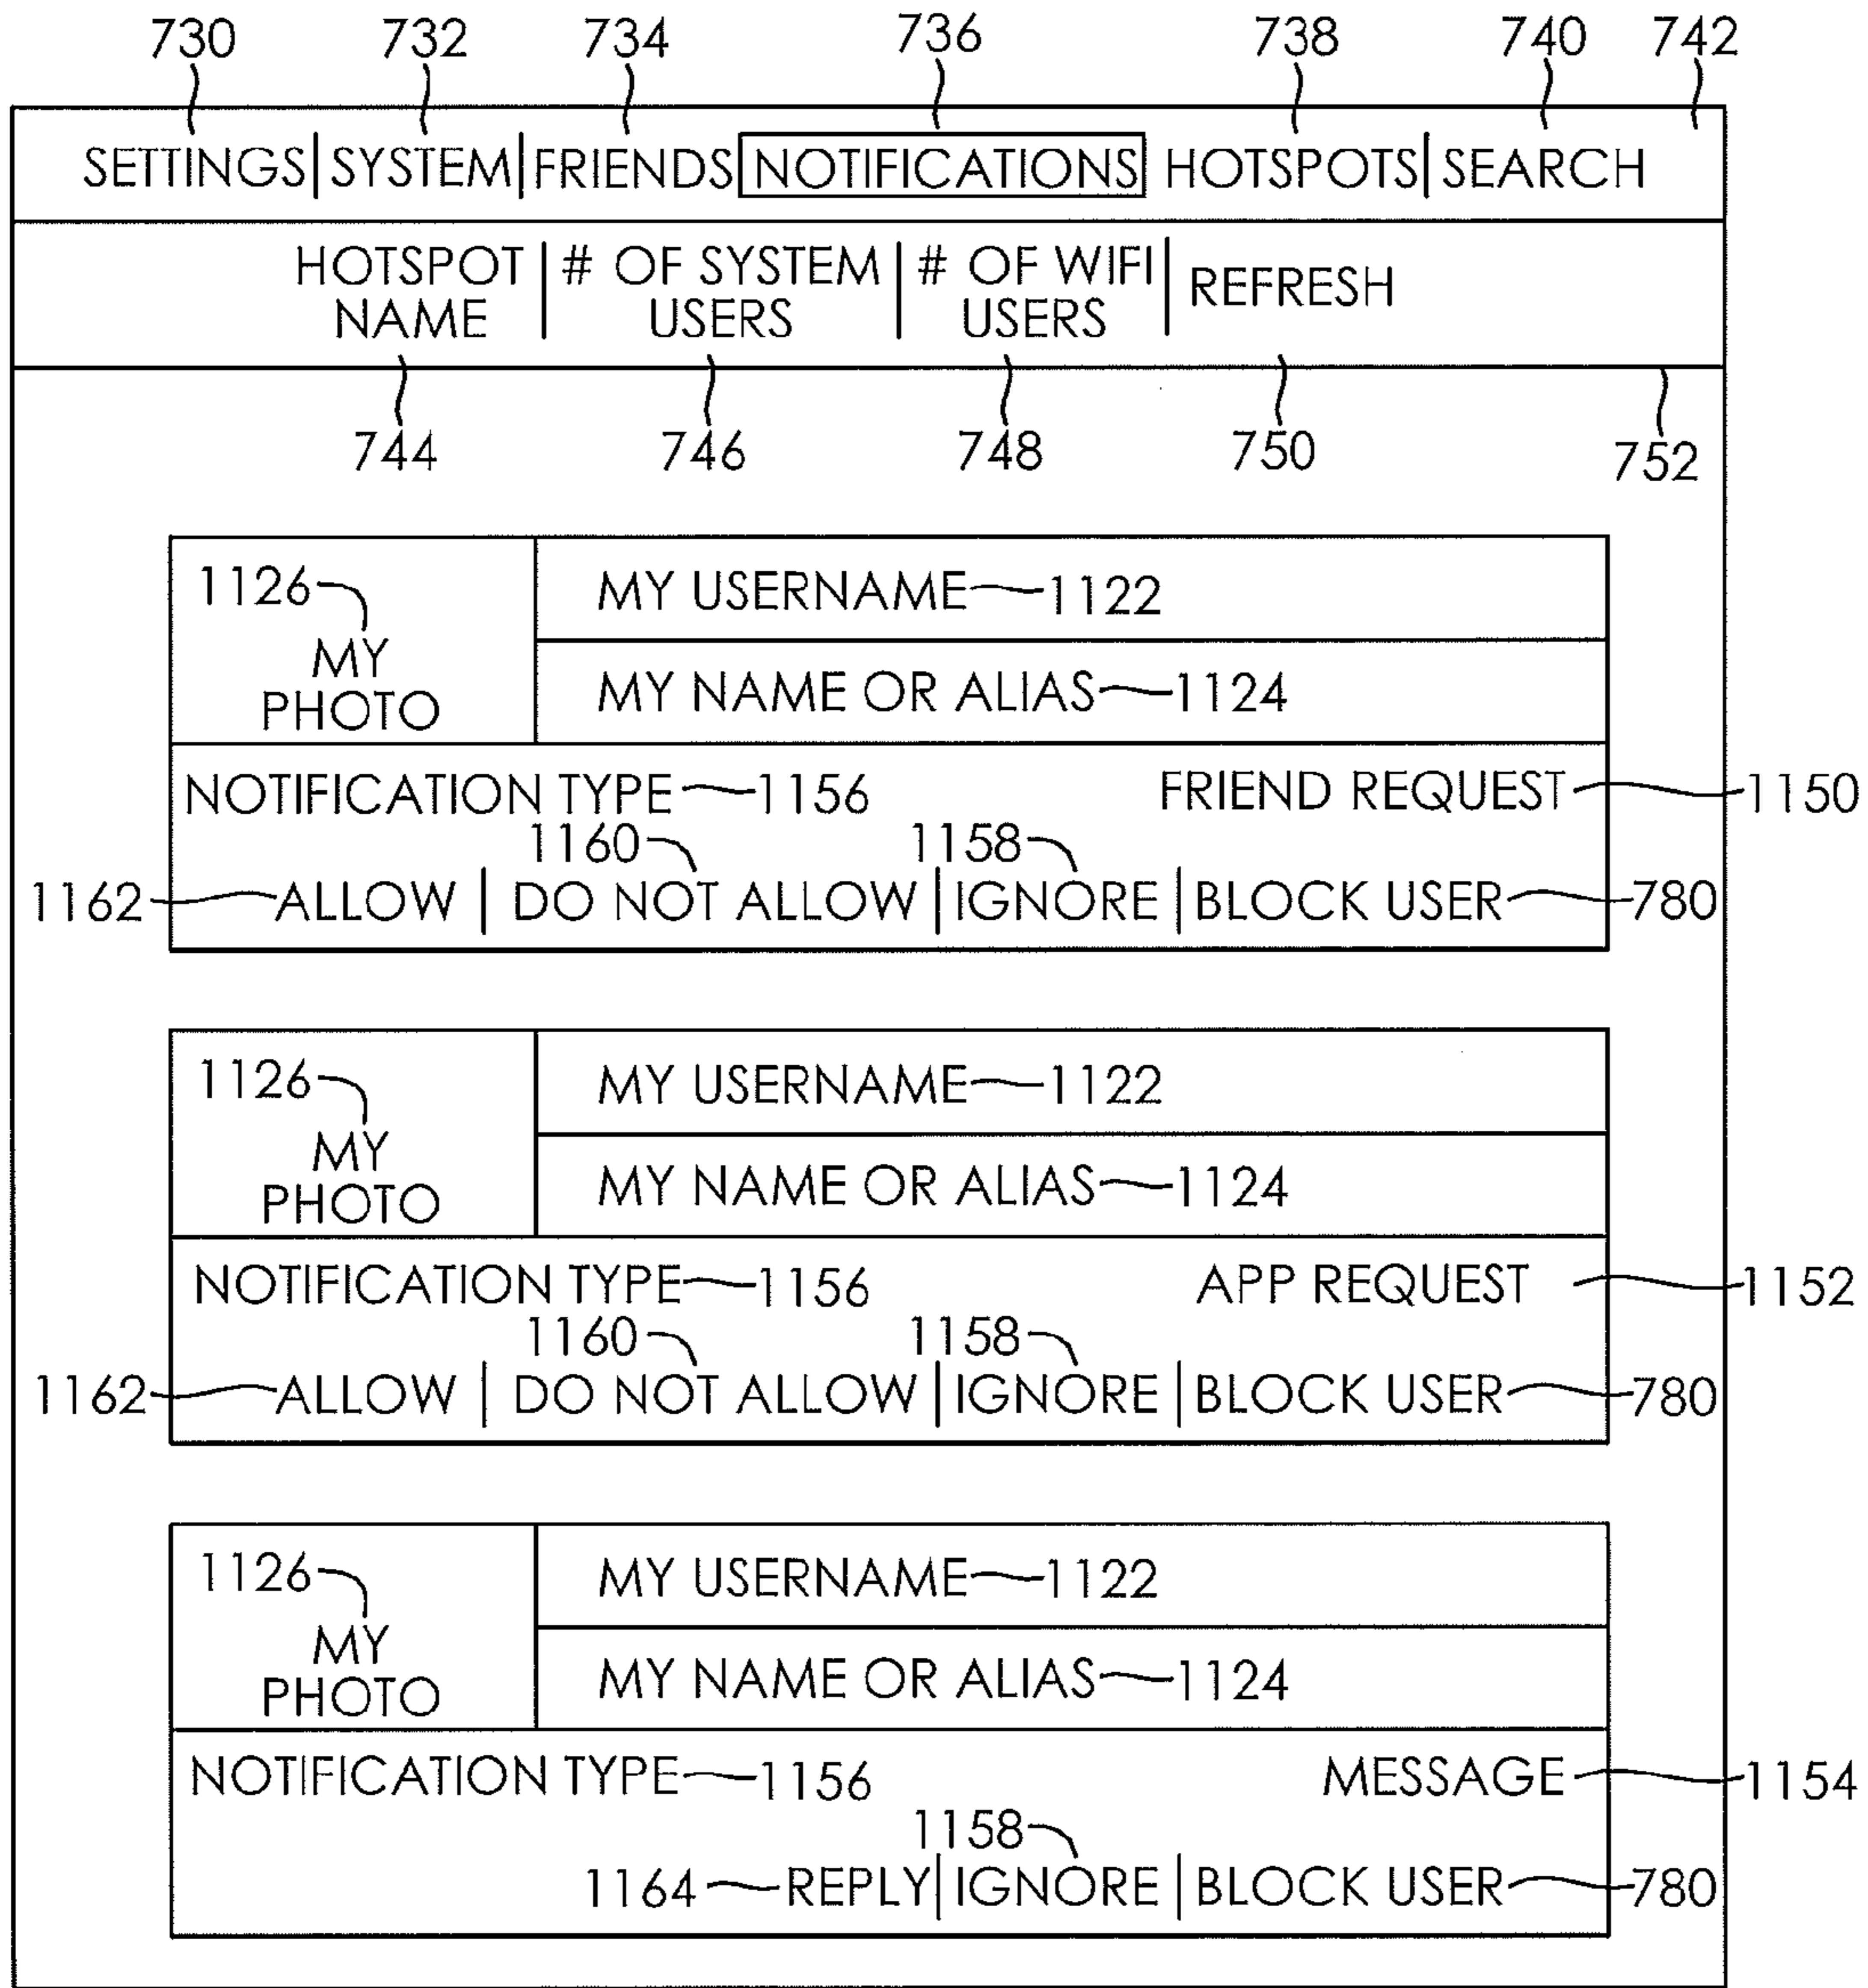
730 732 734 736 738 740 742

SETTINGS | SYSTEM | FRIENDS | NOTIFICATIONS | HOTSPOTS | SEARCH

HOTSPOT NAME | # OF SYSTEM USERS | # OF WIFI USERS | REFRESH

744 746 748 750 752

1126 MY PHOTO
MY USERNAME 1122
MY NAME OR ALIAS 1124
NOTIFICATION TYPE 1156
FRIEND REQUEST 1150
1160 1158
1162 ALLOW | DO NOT ALLOW | IGNORE | BLOCK USER 780

1126 MY PHOTO
MY USERNAME 1122
MY NAME OR ALIAS 1124
NOTIFICATION TYPE 1156
APP REQUEST 1152
1160 1158
1162 ALLOW | DO NOT ALLOW | IGNORE | BLOCK USER 780

1126 MY PHOTO
MY USERNAME 1122
MY NAME OR ALIAS 1124
NOTIFICATION TYPE 1156
MESSAGE 1154
1158
1164 REPLY | IGNORE | BLOCK USER 780